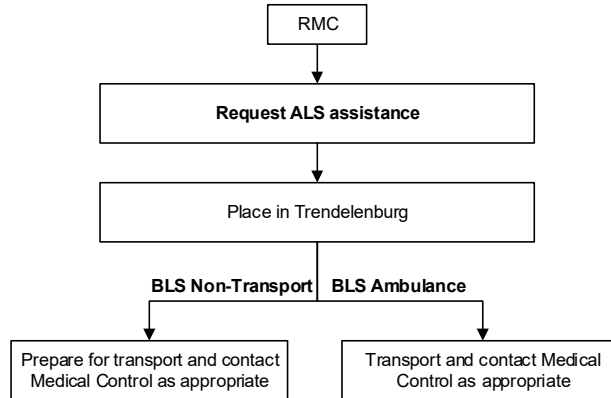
RMC

**Request ALS assistance**

Place in Trendelenburg

**BLS Non-Transport**

**BLS Ambulance**

Prepare for transport and contact Medical Control as appropriate

Transport and contact Medical Control as appropriate